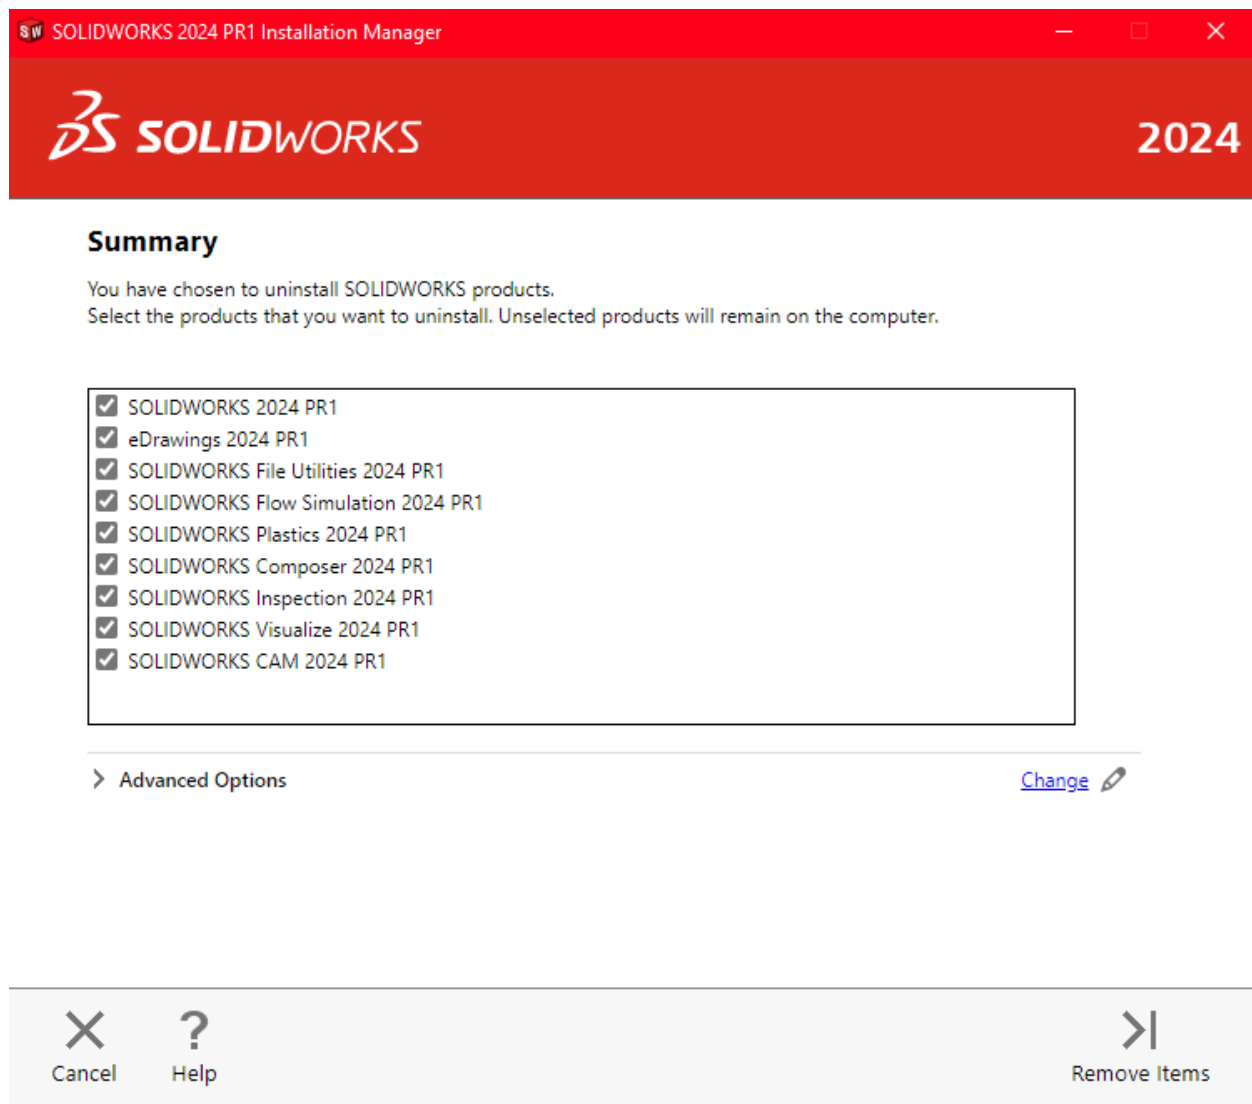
SOLIDWORKS 2024 PR1 Installation Manager

SOLIDWORKS

2024

Summary

You have chosen to uninstall SOLIDWORKS products.
Select the products that you want to uninstall. Unselected products will remain on the computer.

SOLIDWORKS 2024 PR1
eDrawings 2024 PR1
SOLIDWORKS File Utilities 2024 PR1
SOLIDWORKS Flow Simulation 2024 PR1
SOLIDWORKS Plastics 2024 PR1
SOLIDWORKS Composer 2024 PR1
SOLIDWORKS Inspection 2024 PR1
SOLIDWORKS Visualize 2024 PR1
SOLIDWORKS CAM 2024 PR1

Advanced Options

Change

Cancel

Help

Remove Items